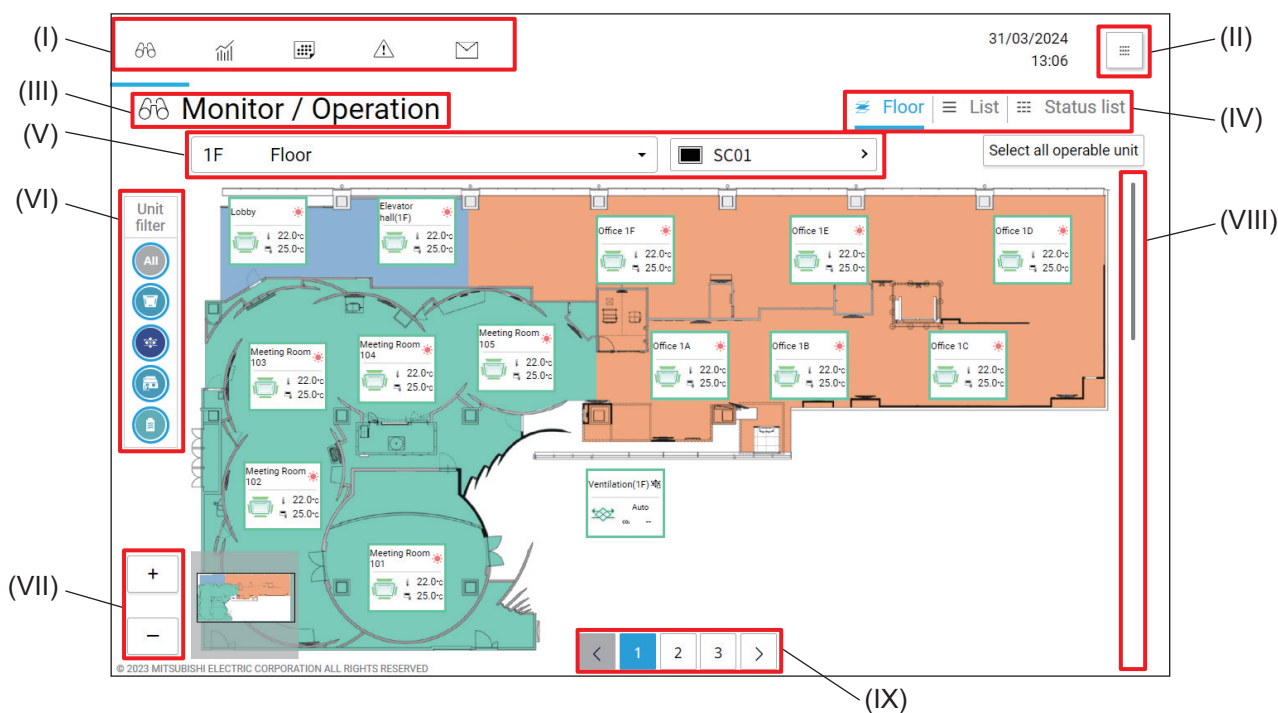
(I)

31/03/2024
13:06

(II)

(III)

Monitor / Operation

Floor List Status list

(IV)

(V)

1F Floor

SC01

Select all operable unit

(VI)

Unit filter

All

(VIII)

Lobby
22.0°C
25.0°C

Elevator hall(1F)
22.0°C
25.0°C

Office 1F
22.0°C
25.0°C

Office 1E
22.0°C
25.0°C

Office 1D
22.0°C
25.0°C

Meeting Room 103
22.0°C
25.0°C

Meeting Room 104
22.0°C
25.0°C

Meeting Room 105
22.0°C
25.0°C

Office 1A
22.0°C
25.0°C

Office 1B
22.0°C
25.0°C

Office 1C
22.0°C
25.0°C

Meeting Room 102
22.0°C
25.0°C

Ventilation(1F)
Auto
$CO_2$ --

Meeting Room 101
22.0°C
25.0°C

(VII)

+
–

© 2023 MITSUBISHI ELECTRIC CORPORATION ALL RIGHTS RESERVED

< 1 2 3 >

(IX)